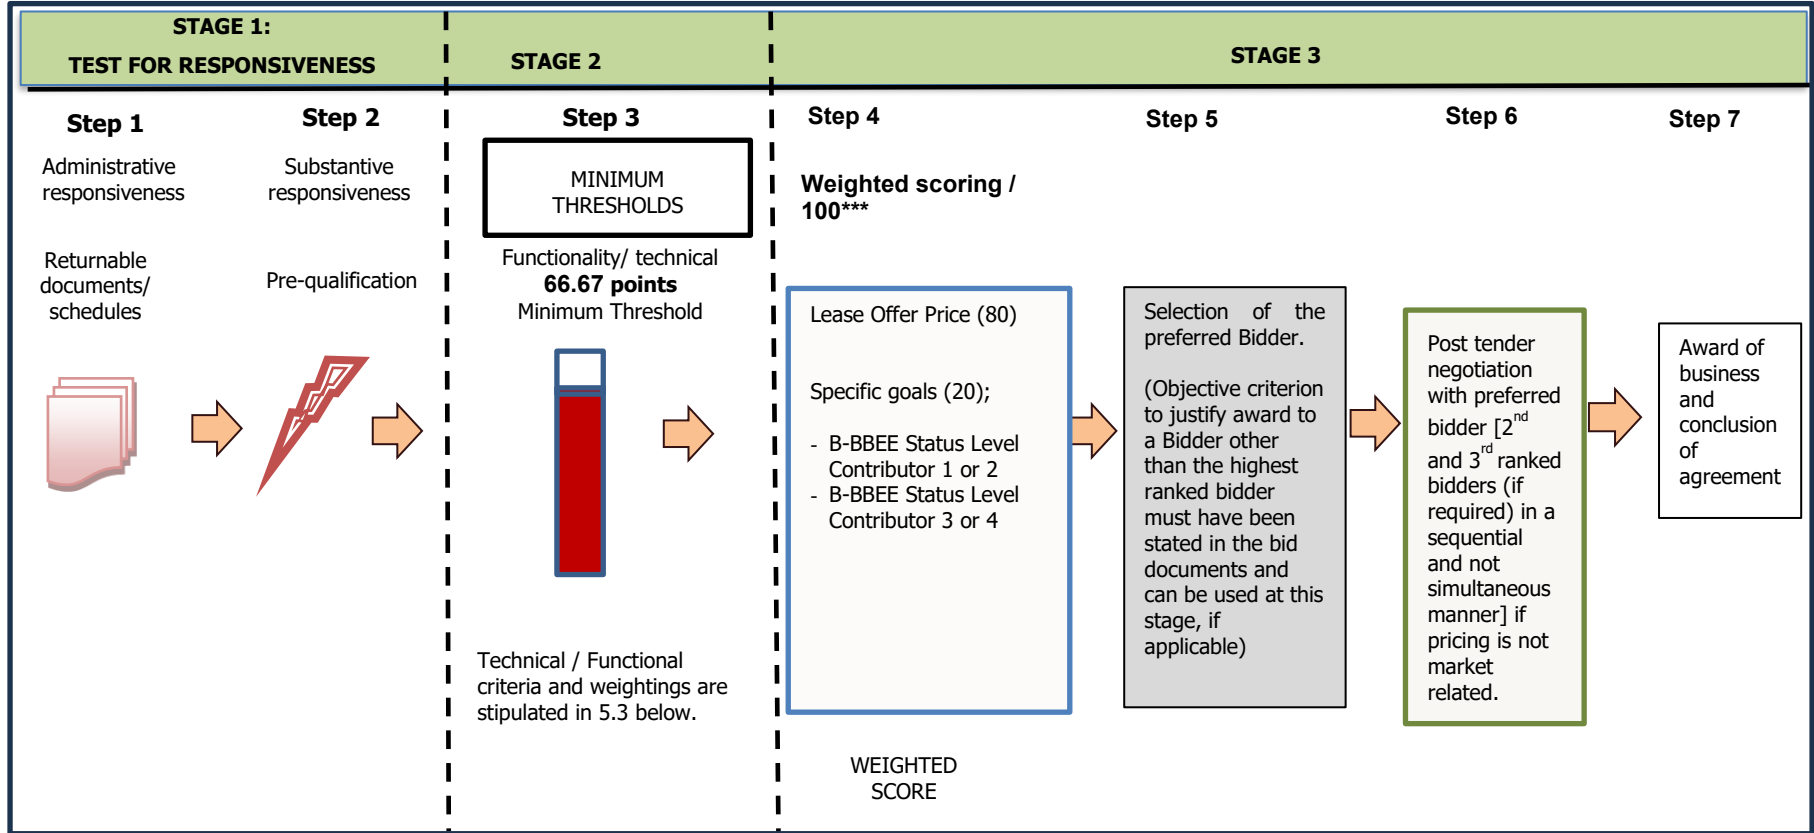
STAGE 1:
TEST FOR RESPONSIVENESS

STAGE 2

STAGE 3

Step 1
Administrative responsiveness

Returnable documents/ schedules

Step 2
Substantive responsiveness

Pre-qualification

Step 3
MINIMUM THRESHOLDS

Functionality/ technical
**66.67 points**
Minimum Threshold

Technical / Functional criteria and weightings are stipulated in 5.3 below.

Step 4
**Weighted scoring / 100*****

Lease Offer Price (80)

Specific goals (20);

- B-BBEE Status Level Contributor 1 or 2
- B-BBEE Status Level Contributor 3 or 4

WEIGHTED SCORE

Step 5
Selection of the preferred Bidder.

(Objective criterion to justify award to a Bidder other than the highest ranked bidder must have been stated in the bid documents and can be used at this stage, if applicable)

Step 6
Post tender negotiation with preferred bidder [$2^{nd}$ and $3^{rd}$ ranked bidders (if required) in a sequential and not simultaneous manner] if pricing is not market related.

Step 7
Award of business and conclusion of agreement